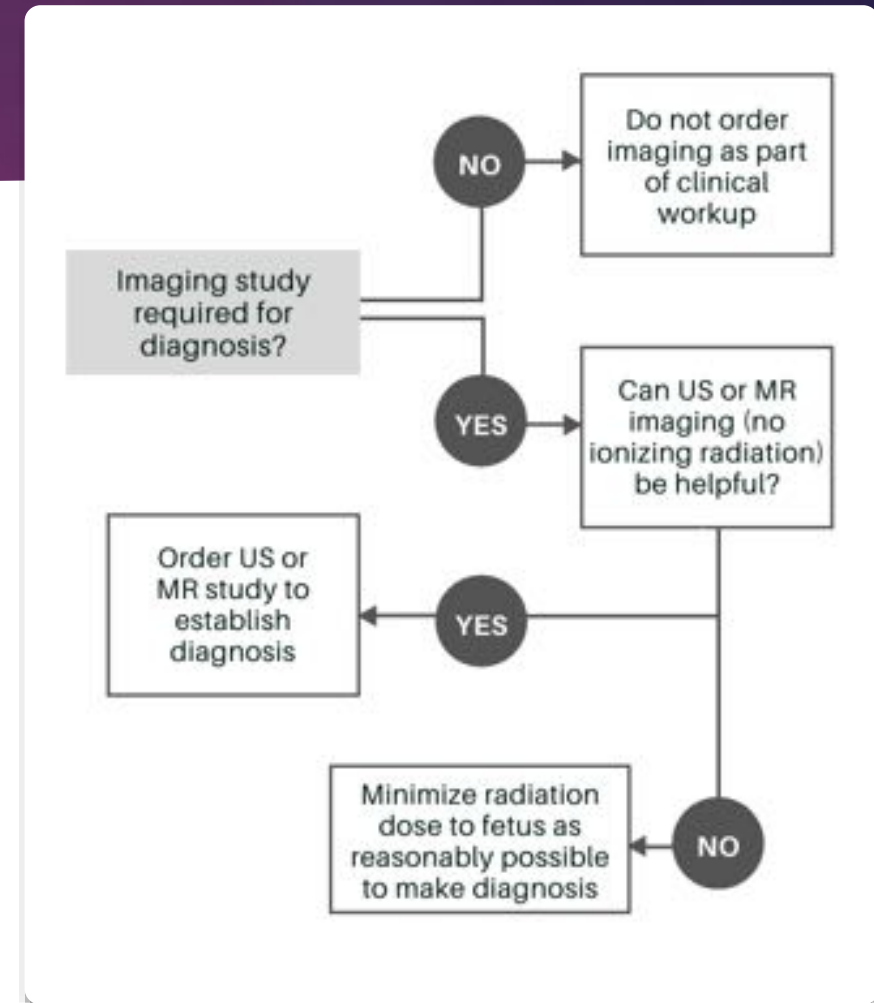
Imaging study required for diagnosis?

NO

Do not order imaging as part of clinical workup

YES

Can US or MR imaging (no ionizing radiation) be helpful?

YES

Order US or MR study to establish diagnosis

NO

Minimize radiation dose to fetus as reasonably possible to make diagnosis